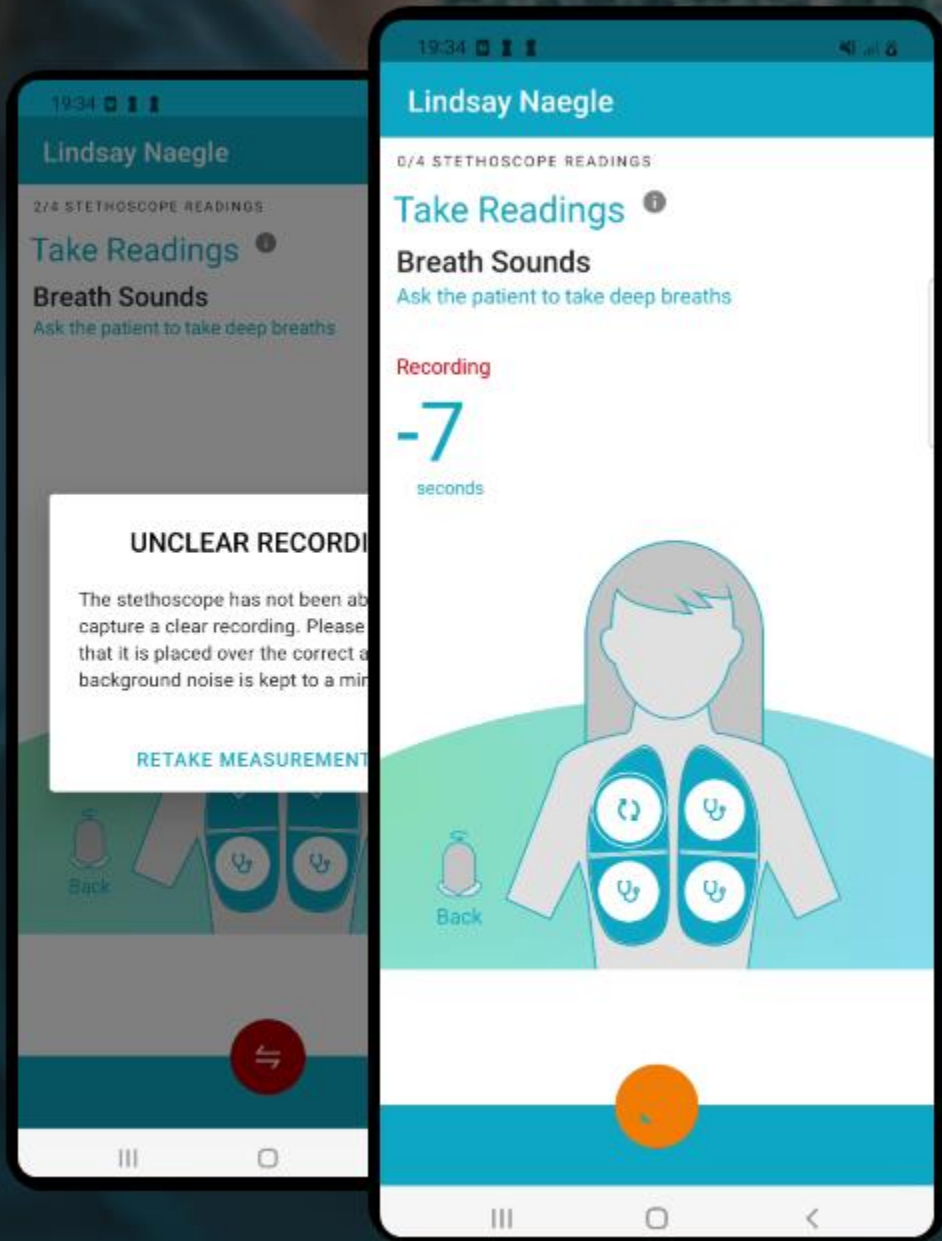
19:34

Lindsay Naegle

2/4 STETHOSCOPE READINGS

Take Readings

Breath Sounds

Ask the patient to take deep breaths

UNCLEAR RECORDI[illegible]

The stethoscope has not been ab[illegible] capture a clear recording. Please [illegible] that it is placed over the correct a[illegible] background noise is kept to a min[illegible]

RETAKE MEASUREMENT

Back

19:34

Lindsay Naegle

0/4 STETHOSCOPE READINGS

Take Readings

Breath Sounds

Ask the patient to take deep breaths

Recording

-7

seconds

Back